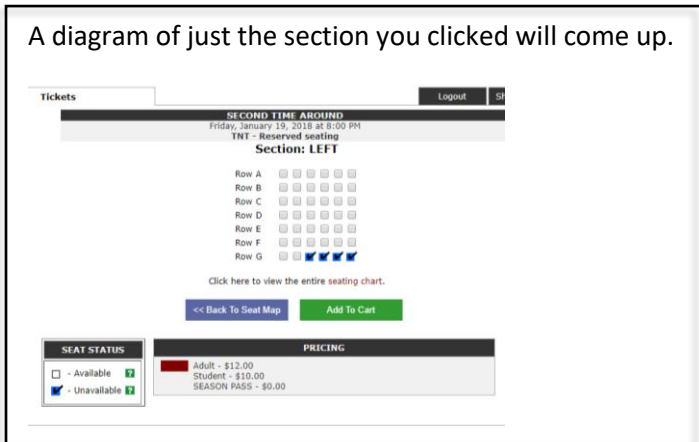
A diagram of just the section you clicked will come up.

Tickets

Logout

Sh

SECOND TIME AROUND
Friday, January 19, 2018 at 8:00 PM
TNT - Reserved seating
Section: LEFT

Row A
Row B
Row C
Row D
Row E
Row F
Row G

Click here to view the entire seating chart.

<< Back To Seat Map

Add To Cart

SEAT STATUS

- Available ?
- Unavailable ?

PRICING

Adult - $12.00
Student - $10.00
SEASON PASS - $0.00